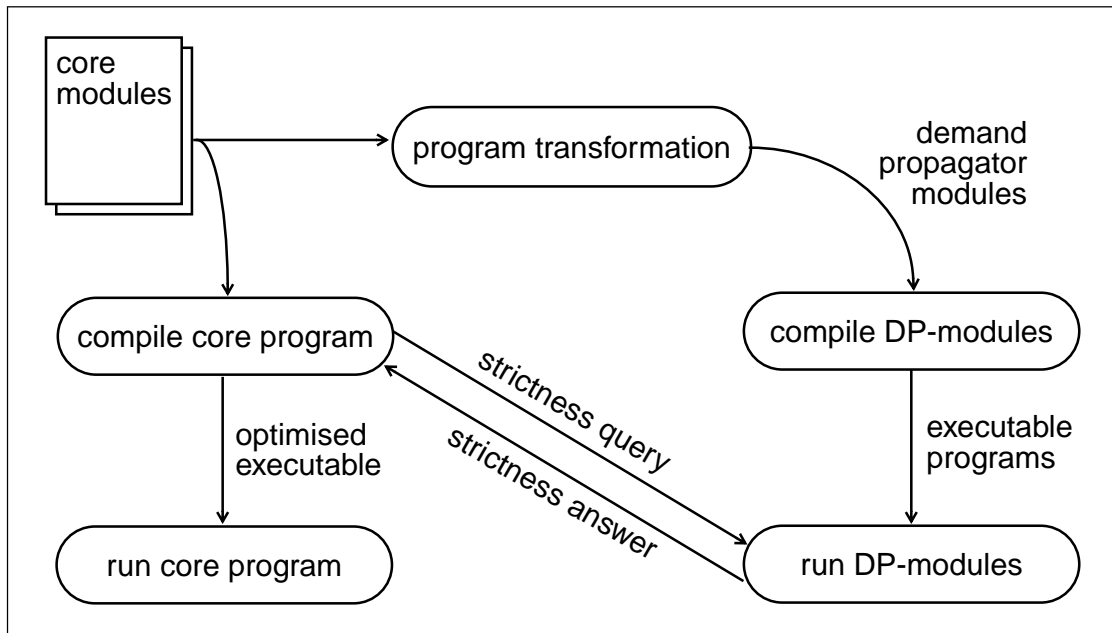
core modules

program transformation

demand propagator modules

compile core program

compile DP-modules

strictness query

strictness answer

optimised executable

executable programs

run core program

run DP-modules